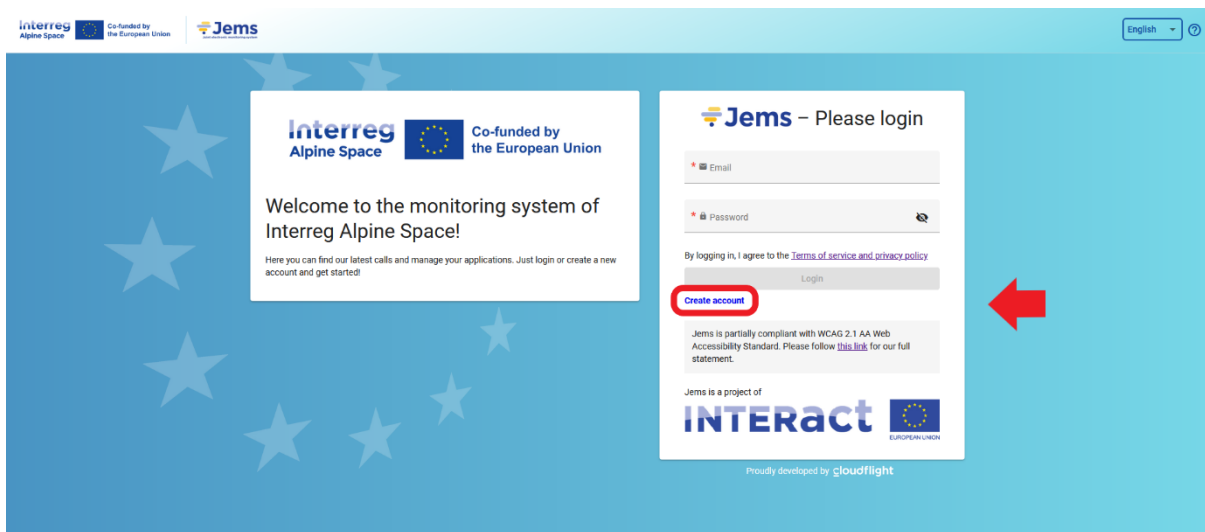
Interreg Alpine Space Co-funded by the European Union

Jems

English

Interreg Alpine Space Co-funded by the European Union

Welcome to the monitoring system of Interreg Alpine Space!

Here you can find our latest calls and manage your applications. Just login or create a new account and get started!

Jems – Please login

* Email

* Password

By logging in, I agree to the Terms of service and privacy policy

Login

Create account

Jems is partially compliant with WCAG 2.1 AA Web Accessibility Standard. Please follow this link for our full statement.

Jems is a project of

INTERACT EUROPEAN UNION

Proudly developed by cloudflight